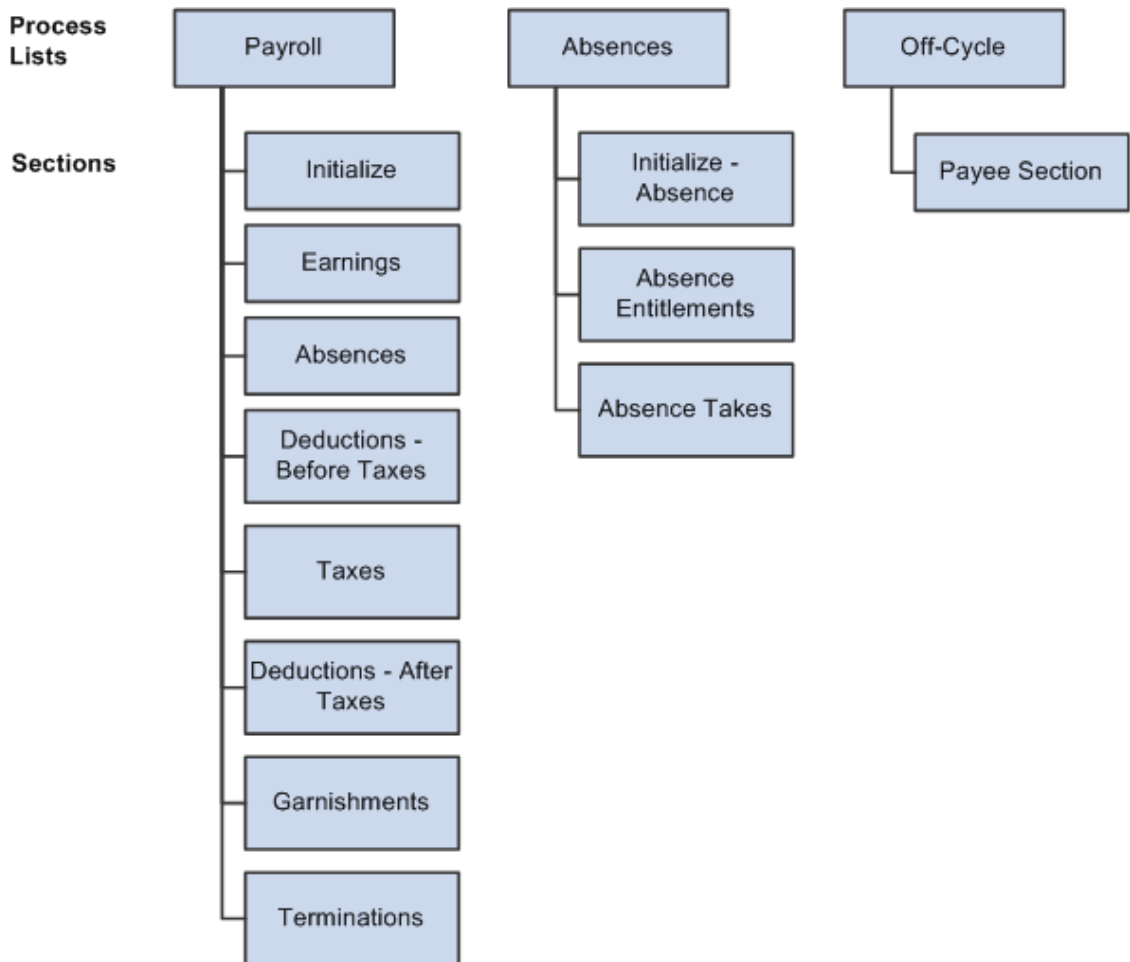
Process Lists

Payroll

Absences

Off-Cycle

Sections

Initialize

Earnings

Absences

Deductions - Before Taxes

Taxes

Deductions - After Taxes

Garnishments

Terminations

Initialize - Absence

Absence Entitlements

Absence Takes

Payee Section